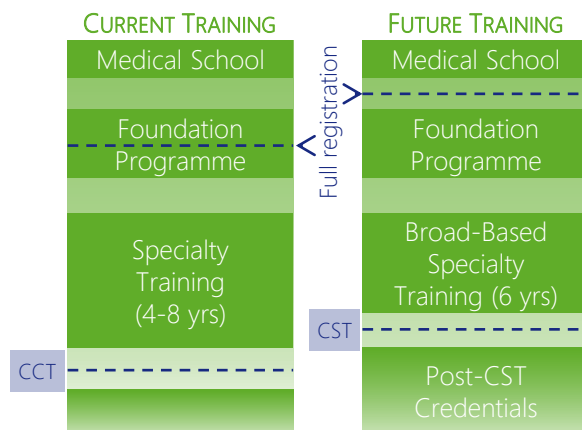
CURRENT TRAINING

Medical School

Foundation Programme

Specialty Training (4-8 yrs)

CCT

Full registration

FUTURE TRAINING

Medical School

Foundation Programme

Broad-Based Specialty Training (6 yrs)

CST

Post-CST Credentials